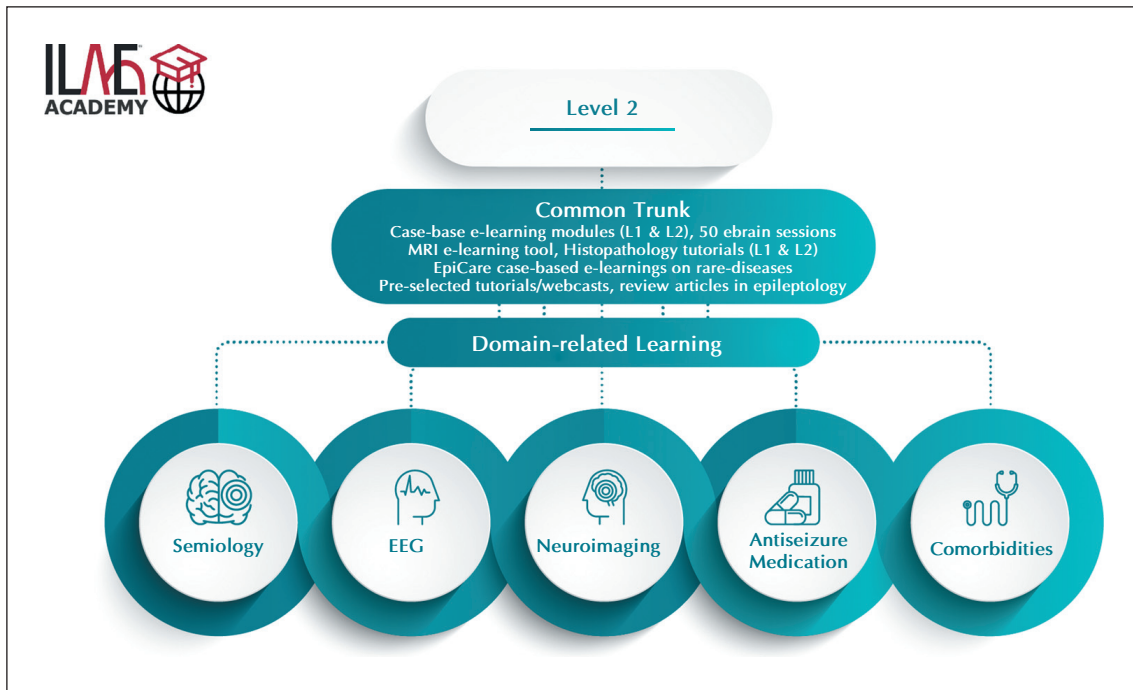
ILAE ACADEMY

Level 2

Common Trunk
Case-base e-learning modules (L1 & L2), 50 ebrain sessions
MRI e-learning tool, Histopathology tutorials (L1 & L2)
EpiCare case-based e-learnings on rare-diseases
Pre-selected tutorials/webcasts, review articles in epileptology

Domain-related Learning

Semiology

EEG

Neuroimaging

Antiseizure Medication

Comorbidities